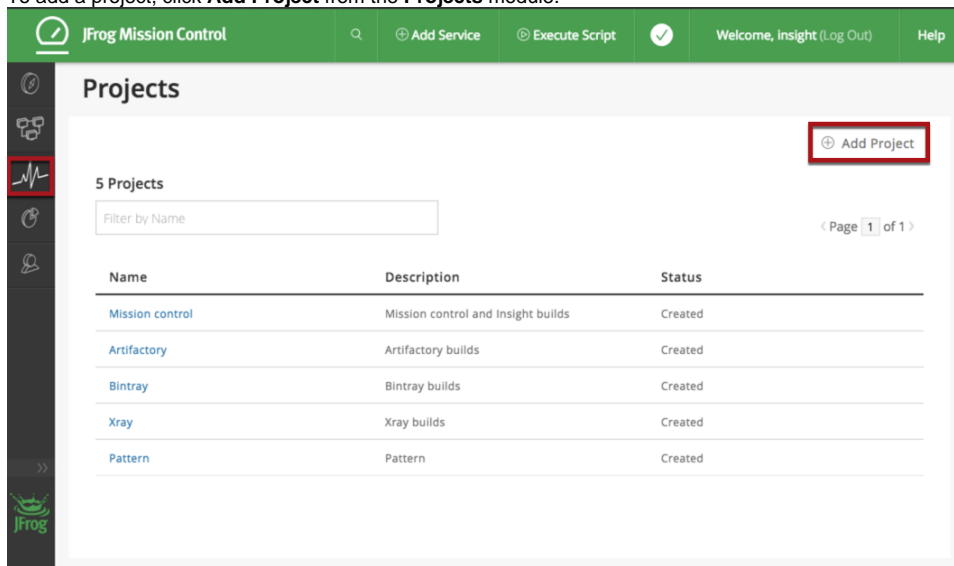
To add a project, click **Add Project** from the **Projects** module.

JFrog Mission Control

Add Service

Execute Script

Welcome, insight (Log Out)

Help

Projects

Add Project

5 Projects

Filter by Name

Page 1 of 1

| Name | Description | Status |
|---|---|---|
| Mission control | Mission control and Insight builds | Created |
| Artifactory | Artifactory builds | Created |
| Bintray | Bintray builds | Created |
| Xray | Xray builds | Created |
| Pattern | Pattern | Created |

JFrog